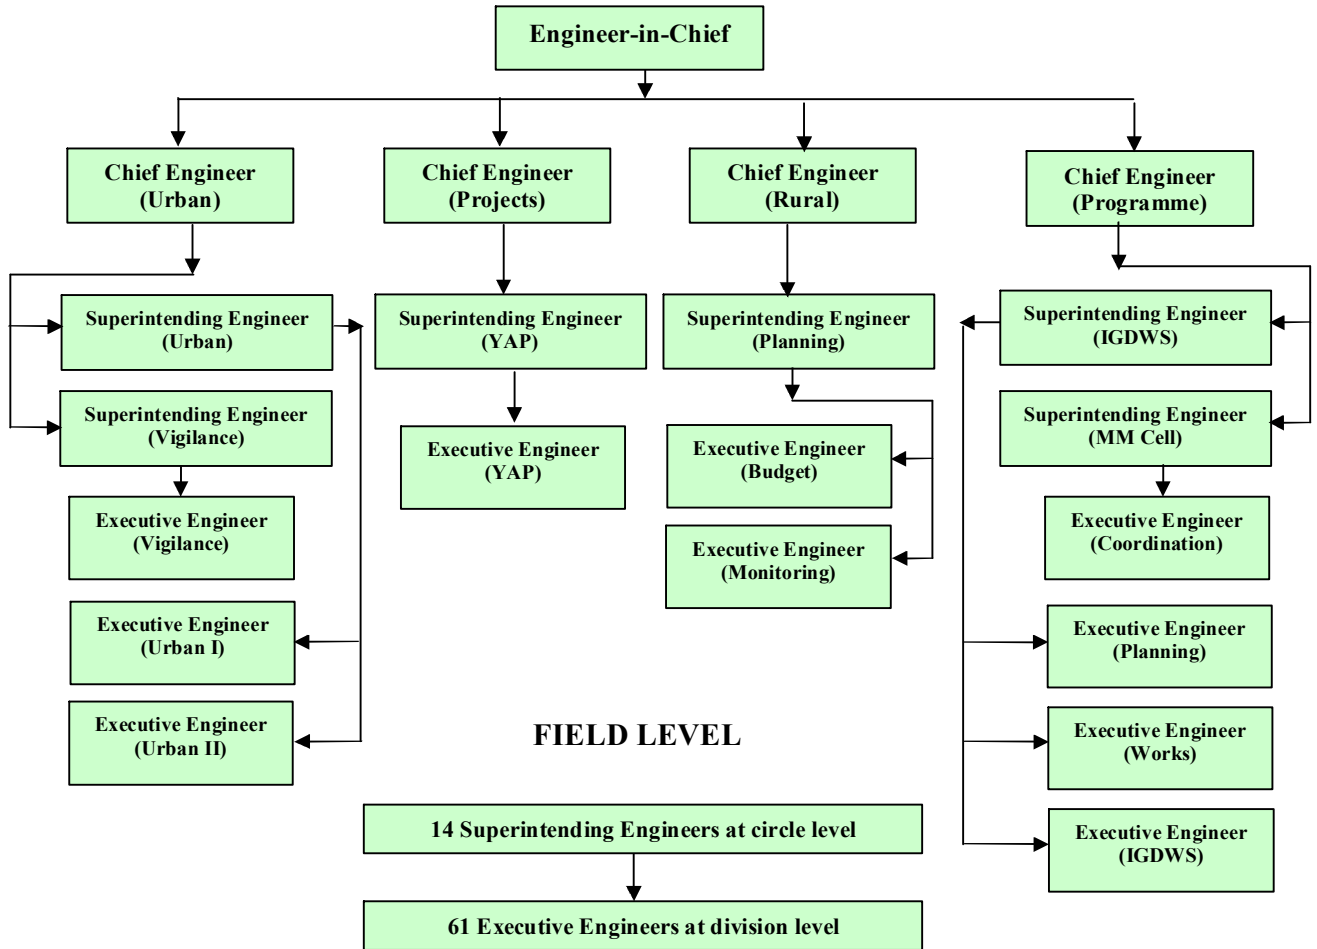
Engineer-in-Chief

Chief Engineer (Urban)

Superintending Engineer (Urban)

Superintending Engineer (Vigilance)

Executive Engineer (Vigilance)

Executive Engineer (Urban I)

Executive Engineer (Urban II)

Chief Engineer (Projects)

Superintending Engineer (YAP)

Executive Engineer (YAP)

Chief Engineer (Rural)

Superintending Engineer (Planning)

Executive Engineer (Budget)

Executive Engineer (Monitoring)

Chief Engineer (Programme)

Superintending Engineer (IGDWS)

Superintending Engineer (MM Cell)

Executive Engineer (Coordination)

Executive Engineer (Planning)

Executive Engineer (Works)

Executive Engineer (IGDWS)

FIELD LEVEL

14 Superintending Engineers at circle level

61 Executive Engineers at division level